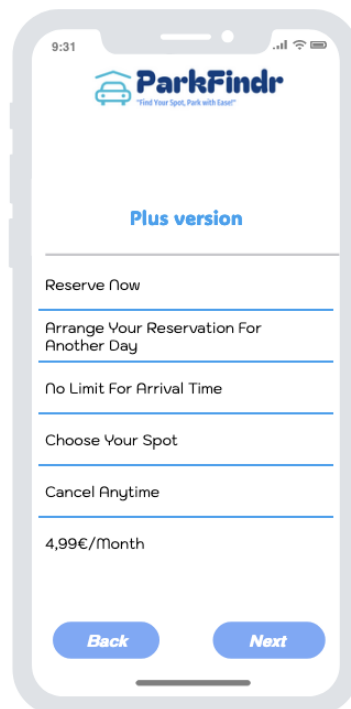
9:31

ParkFindr
"Find Your Spot, Park with Ease!"

Plus version

Reserve Now

Arrange Your Reservation For Another Day

No Limit For Arrival Time

Choose Your Spot

Cancel Anytime

4,99€/Month

Back

Next